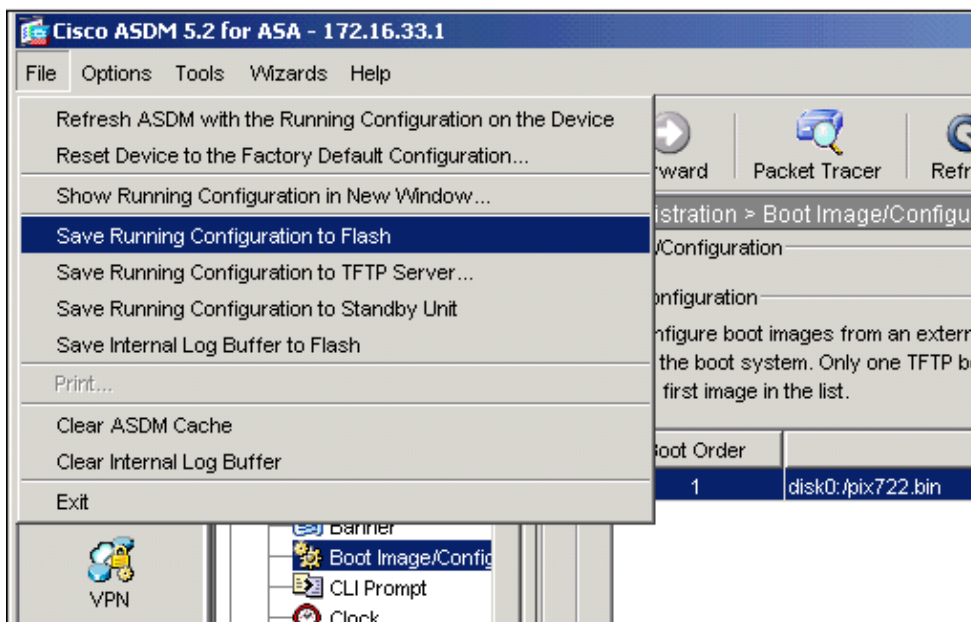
Cisco ASDM 5.2 for ASA - 172.16.33.1

File Options Tools Wizards Help

Refresh ASDM with the Running Configuration on the Device
Reset Device to the Factory Default Configuration...
Show Running Configuration in New Window...
Save Running Configuration to Flash
Save Running Configuration to TFTP Server...
Save Running Configuration to Standby Unit
Save Internal Log Buffer to Flash
Print...
Clear ASDM Cache
Clear Internal Log Buffer
Exit

rward Packet Tracer Refr

istration > Boot Image/Configu

/Configuration

onfiguration

nfigure boot images from an extern
the boot system. Only one TFTP b
first image in the list.

| oot Order | |
|---|---|
| 1 | disk0:/pix722.bin |

Banner
Boot Image/Config
CLI Prompt
Clock

VPN